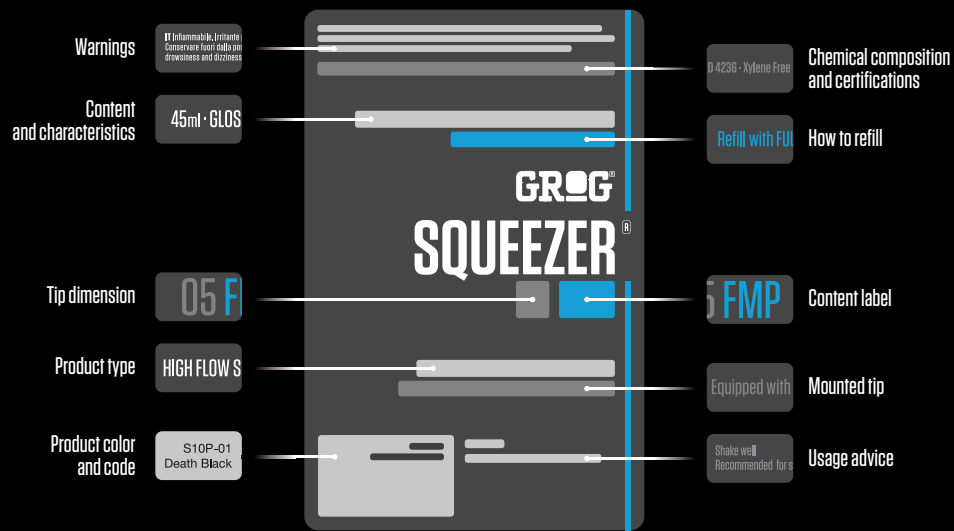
Warnings

IT Infiammabile, Irritante
Conservare fuori dalla por
drowsiness and dizziness

Content and characteristics

45ml · GLOS

Tip dimension

05 F

Product type

HIGH FLOW S

Product color and code

S10P-01
Death Black

GROG®

SQUEEZER®

D 4236 · Xylene Free

Chemical composition and certifications

Refill with FU

How to refill

5 FMP

Content label

Equipped with

Mounted tip

Shake well
Recommended for s

Usage advice